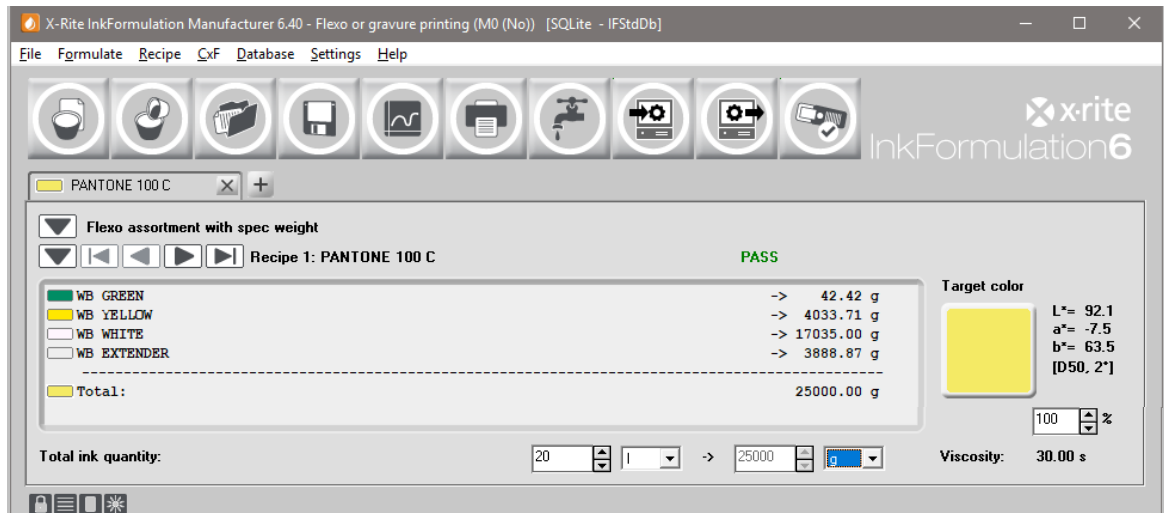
X-Rite InkFormulation Manufacturer 6.40 - Flexo or gravure printing (M0 (No)) [SQLite - IFStdDb]

File Formulate Recipe CxF Database Settings Help

x·rite
InkFormulation6

PANTONE 100 C

Flexo assortment with spec weight

Recipe 1: PANTONE 100 C

PASS

| | | |
|---|---|---|
| WB GREEN | -> | 42.42 g |
| WB YELLOW | -> | 4033.71 g |
| WB WHITE | -> | 17035.00 g |
| WB EXTENDER | -> | 3888.87 g |
| Total: | | 25000.00 g |

Target color

L*= 92.1
a*= -7.5
b*= 63.5
[D50, 2°]

100 %

Total ink quantity: 20 l -> 25000 g

Viscosity: 30.00 s